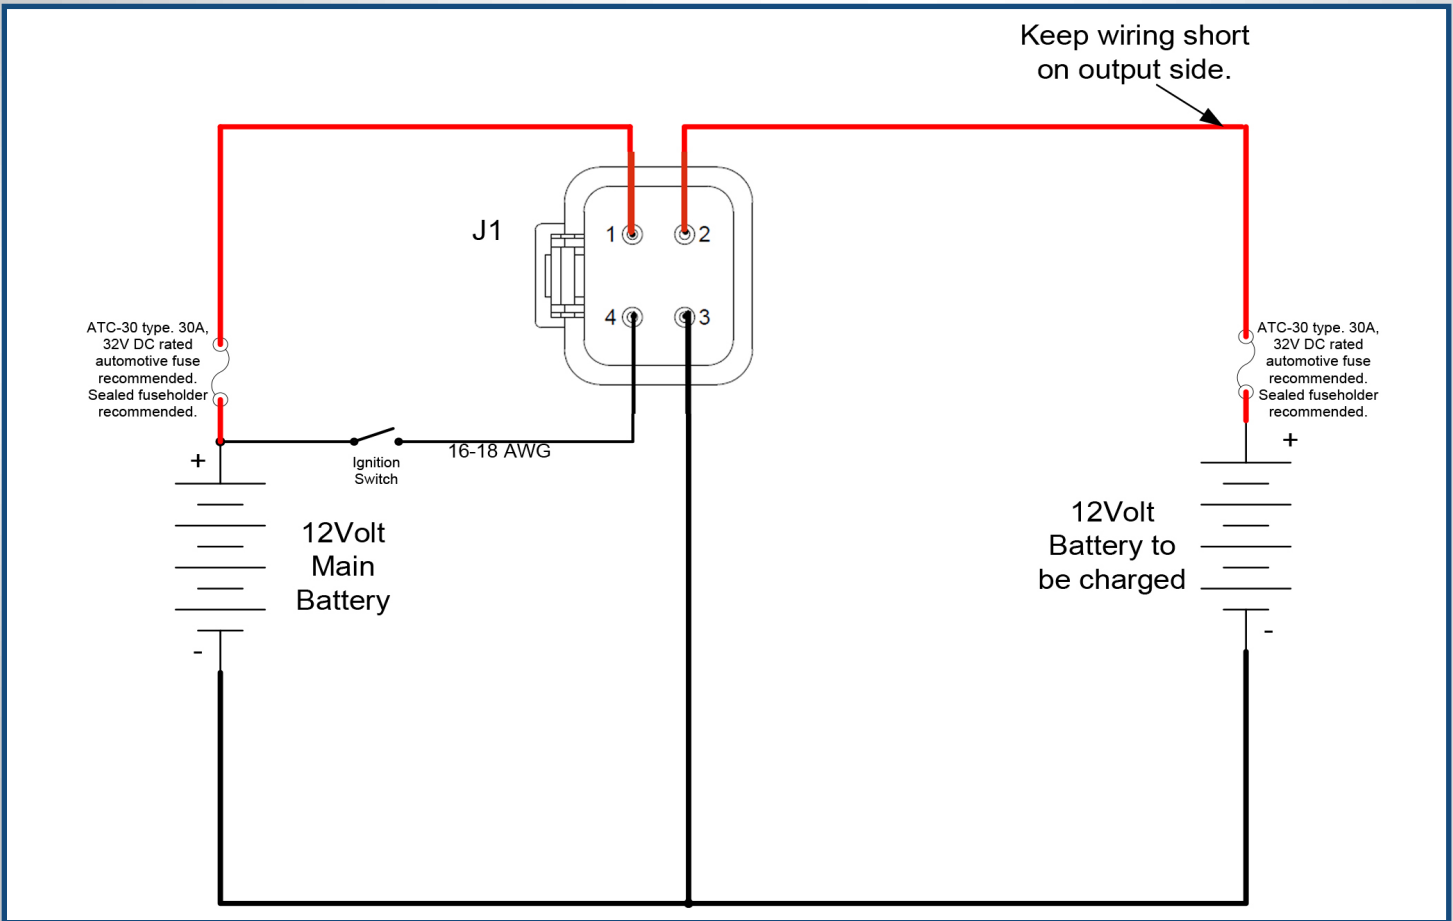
Keep wiring short on output side.

J1

1

2

4

3

ATC-30 type. 30A, 32V DC rated automotive fuse recommended. Sealed fuseholder recommended.

ATC-30 type. 30A, 32V DC rated automotive fuse recommended. Sealed fuseholder recommended.

+

Ignition Switch

16-18 AWG

+

12Volt Main Battery

-

12Volt Battery to be charged

-